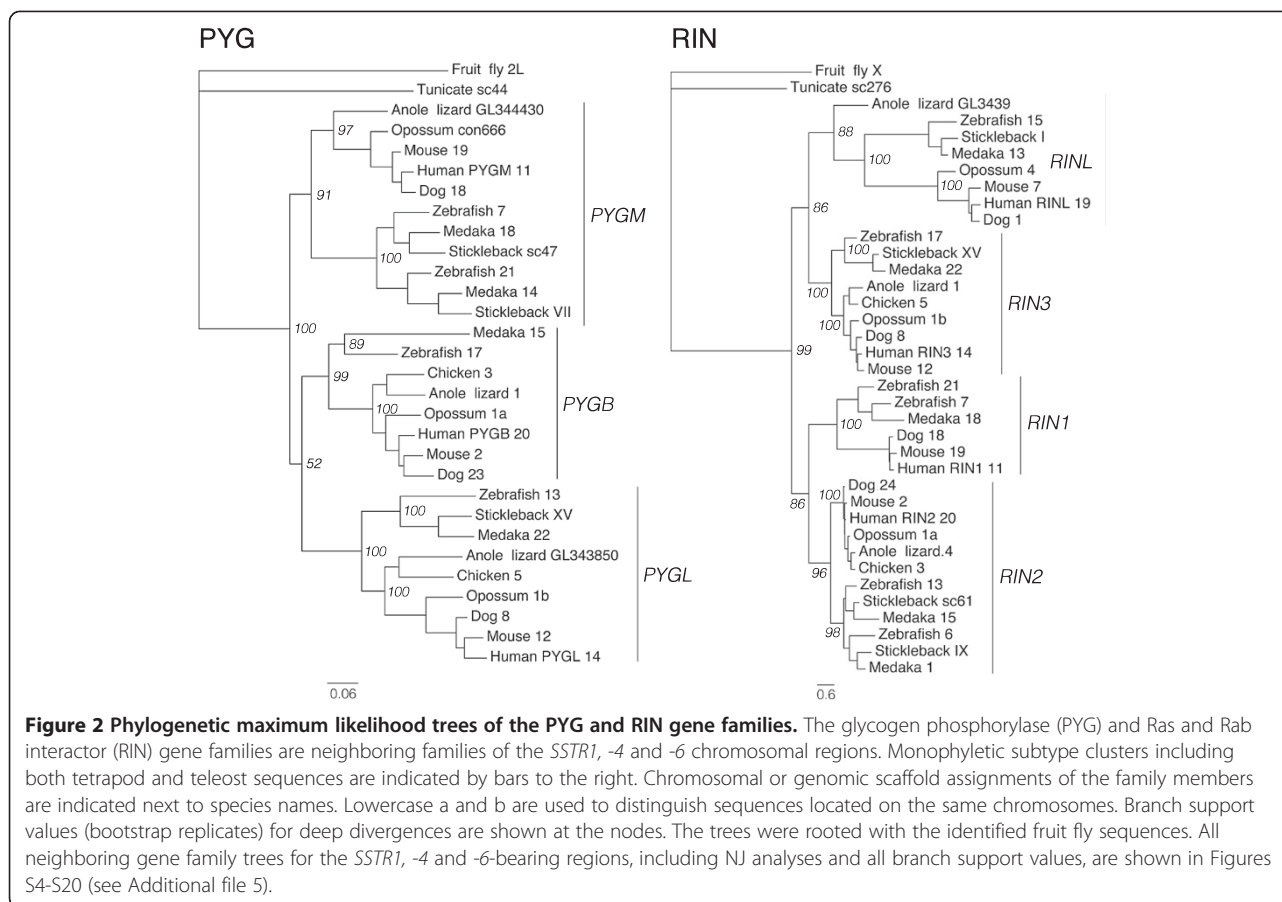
PYG

Fruit fly 2L
Tunicate sc44
Anole lizard GL344430
97
Opossum con666
Mouse 19
Human PYGM 11
Dog 18
91
Zebrafish 7
Medaka 18
Stickleback sc47
100
Zebrafish 21
Medaka 14
Stickleback VII
PYGM
100
Medaka 15
89
Zebrafish 17
99
Chicken 3
Anole lizard 1
100
Opossum 1a
Human PYGB 20
Mouse 2
Dog 23
PYGB
52
Zebrafish 13
100
Stickleback XV
Medaka 22
100
Anole lizard GL343850
Chicken 5
100
Opossum 1b
Dog 8
Mouse 12
Human PYGL 14
PYGL
0.06

RIN

Fruit fly X
Tunicate sc276
Anole lizard GL3439
88
Zebrafish 15
Stickleback I
100
Medaka 13
RINL
Opossum 4
100
Mouse 7
Human RINL 19
Dog 1
86
Zebrafish 17
100
Stickleback XV
Medaka 22
100
Anole lizard 1
Chicken 5
100
Opossum 1b
Dog 8
Human RIN3 14
Mouse 12
RIN3
99
Zebrafish 21
Zebrafish 7
Medaka 18
100
Dog 18
Mouse 19
Human RIN1 11
RIN1
86
100
Dog 24
Mouse 2
Human RIN2 20
Opossum 1a
Anole lizard.4
Chicken 3
96
Zebrafish 13
Stickleback sc61
Medaka 15
98
Zebrafish 6
Stickleback IX
Medaka 1
RIN2
0.6

**Figure 2 Phylogenetic maximum likelihood trees of the PYG and RIN gene families.** The glycogen phosphorylase (PYG) and Ras and Rab interactor (RIN) gene families are neighboring families of the *SSTR1*, *-4* and *-6* chromosomal regions. Monophyletic subtype clusters including both tetrapod and teleost sequences are indicated by bars to the right. Chromosomal or genomic scaffold assignments of the family members are indicated next to species names. Lowercase a and b are used to distinguish sequences located on the same chromosomes. Branch support values (bootstrap replicates) for deep divergences are shown at the nodes. The trees were rooted with the identified fruit fly sequences. All neighboring gene family trees for the *SSTR1*, *-4* and *-6*-bearing regions, including NJ analyses and all branch support values, are shown in Figures S4-S20 (see Additional file 5).